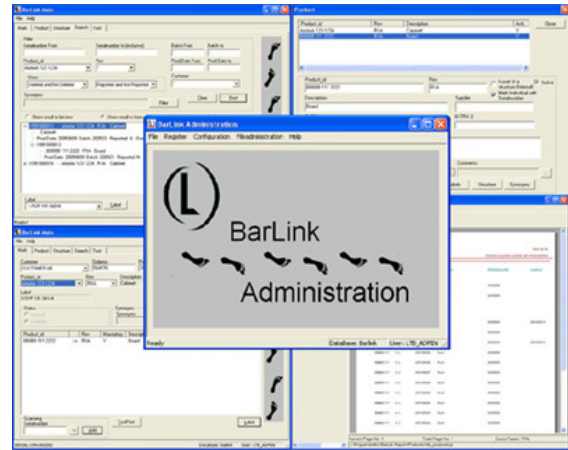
BarLink Administration

File Register Configuration Fileadministration Help

BarLink

Administration

Ready

Database: Barlink

User: LTD_ADMIN

BarLink Main

File Help

Main Product Structure Search Tool

Filter

Serialnumber From

Serialnumber to (inclusive)

Batch From

Batch to

Product_id

Rev

Show

Deleted and Not Deleted

Reported and Not Reported

Customer

Synonyms

Filter

Clear

End

Label

Product

Product_id

Rev

Description

Close

Description

Supplier

Comments

Synonyms

BarLink Main

File Help

Main Product Structure Search Tool

Customer

Product_id

Rev

Description

Label

Status

Product_id

Rev

Warnship

Description

Scanning

Label

Database: Barlink

User: LTD_ADMIN